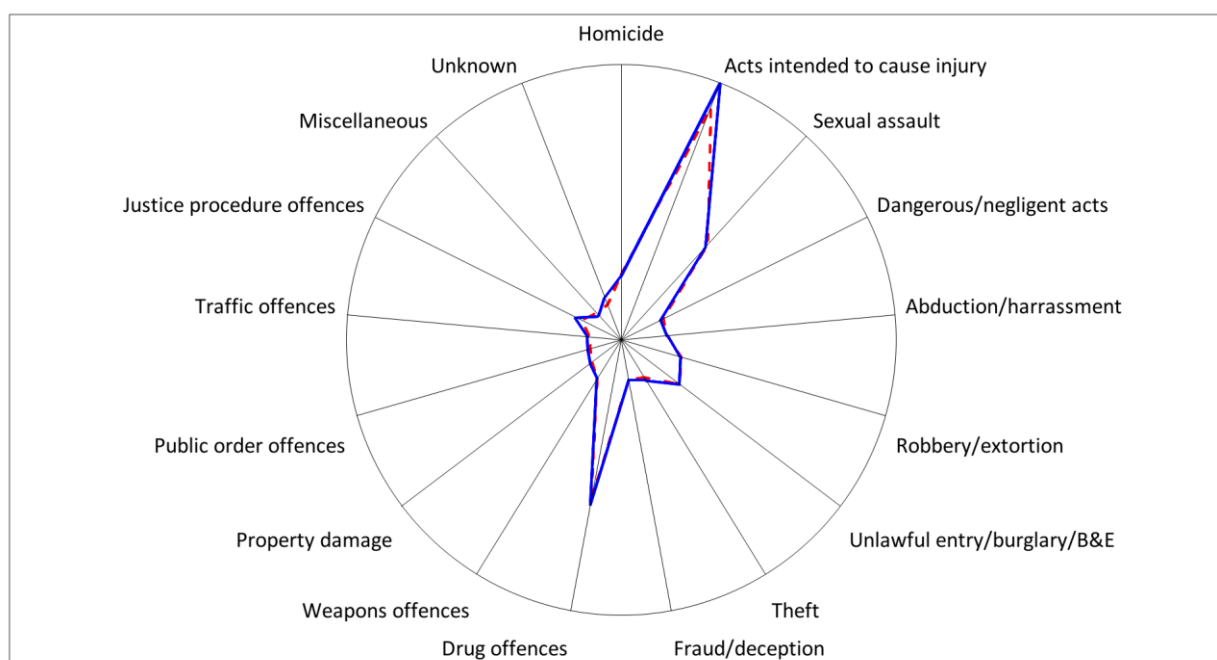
Homicide
Acts intended to cause injury
Sexual assault
Dangerous/negligent acts
Abduction/harrassment
Robbery/extortion
Unlawful entry/burglary/B&E
Theft
Fraud/deception
Drug offences
Weapons offences
Property damage
Public order offences
Traffic offences
Justice procedure offences
Miscellaneous
Unknown